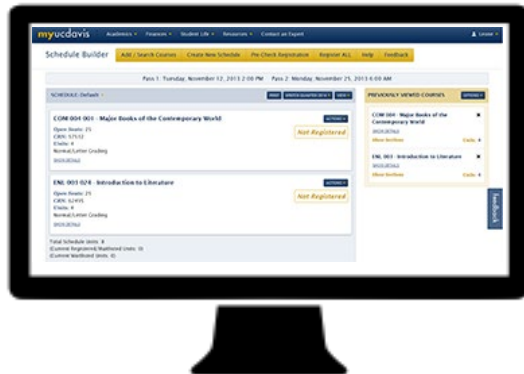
myucdavis Academics ▾ Finances ▾ Student Life ▾ Resources ▾ Contact an Expert Leone ▾

Schedule Builder Add / Search Courses Create New Schedule Pre-Check Registration Register ALL Help Feedback

Pass 1: Tuesday, November 12, 2013 2:00 PM Pass 2: Monday, November 25, 2013 6:00 AM

SCHEDULE: Default ▾ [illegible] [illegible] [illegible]

COM 004 001 - Major Books of the Contemporary World ACTIONS ▾
Open Seats: 25
CRN: 57532
Units: 4
Normal/Letter Grading
MORE DETAILS
Not Registered

ENL 003 024 - Introduction to Literature ACTIONS ▾
Open Seats: 25
CRN: 62495
Units: 4
Normal/Letter Grading
MORE DETAILS
Not Registered

Total Schedule Units: 8
(Current Registered Waitlisted Units: 0)
(Current Waitlisted Units: 0)

PREVIOUSLY VIEWED COURSES OPTIONS ▾

COM 004 - Major Books of the Contemporary World
MORE DETAILS
Show Sections Units: 4

ENL 003 - Introduction to Literature
MORE DETAILS
Show Sections Units: 4

Feedback